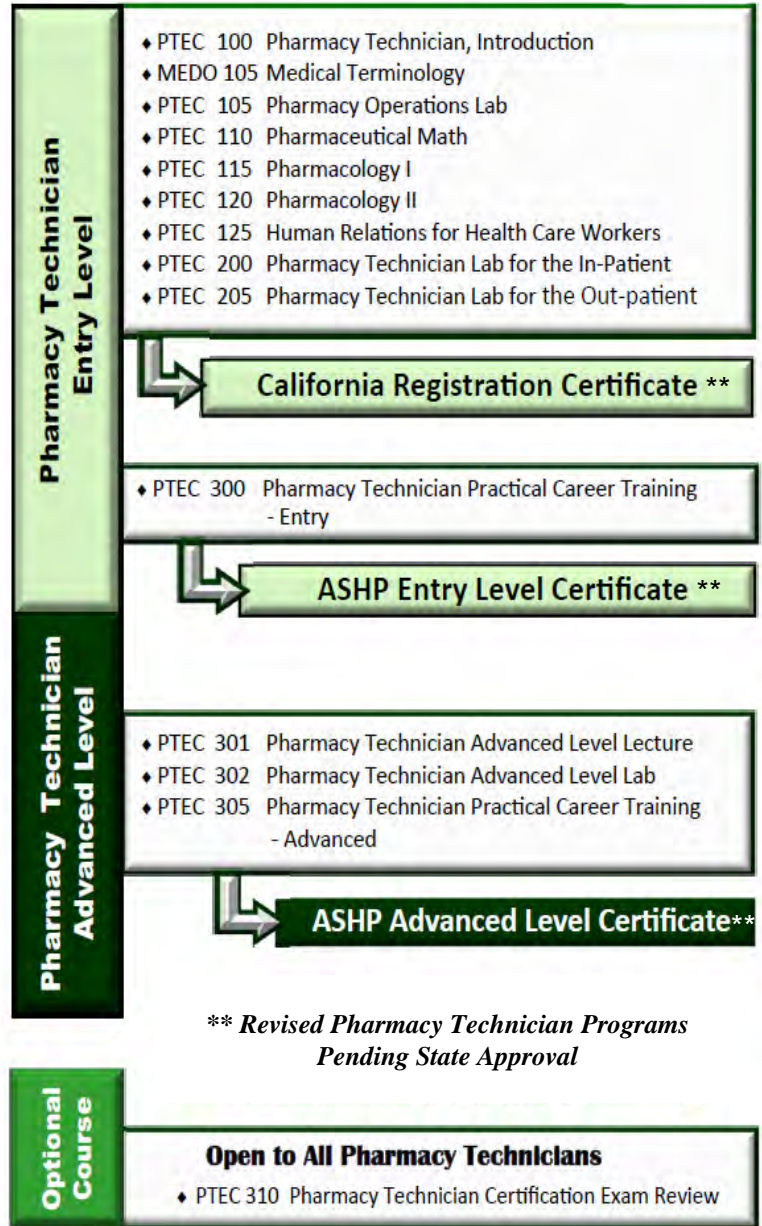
Pharmacy Technician Entry Level

♦ PTEC 100 Pharmacy Technician, Introduction
♦ MEDO 105 Medical Terminology
♦ PTEC 105 Pharmacy Operations Lab
♦ PTEC 110 Pharmaceutical Math
♦ PTEC 115 Pharmacology I
♦ PTEC 120 Pharmacology II
♦ PTEC 125 Human Relations for Health Care Workers
♦ PTEC 200 Pharmacy Technician Lab for the In-Patient
♦ PTEC 205 Pharmacy Technician Lab for the Out-patient

California Registration Certificate **

♦ PTEC 300 Pharmacy Technician Practical Career Training - Entry

ASHP Entry Level Certificate **

Pharmacy Technician Advanced Level

♦ PTEC 301 Pharmacy Technician Advanced Level Lecture
♦ PTEC 302 Pharmacy Technician Advanced Level Lab
♦ PTEC 305 Pharmacy Technician Practical Career Training - Advanced

ASHP Advanced Level Certificate**

** Revised Pharmacy Technician Programs Pending State Approval

Optional Course

Open to All Pharmacy Technicians
♦ PTEC 310 Pharmacy Technician Certification Exam Review